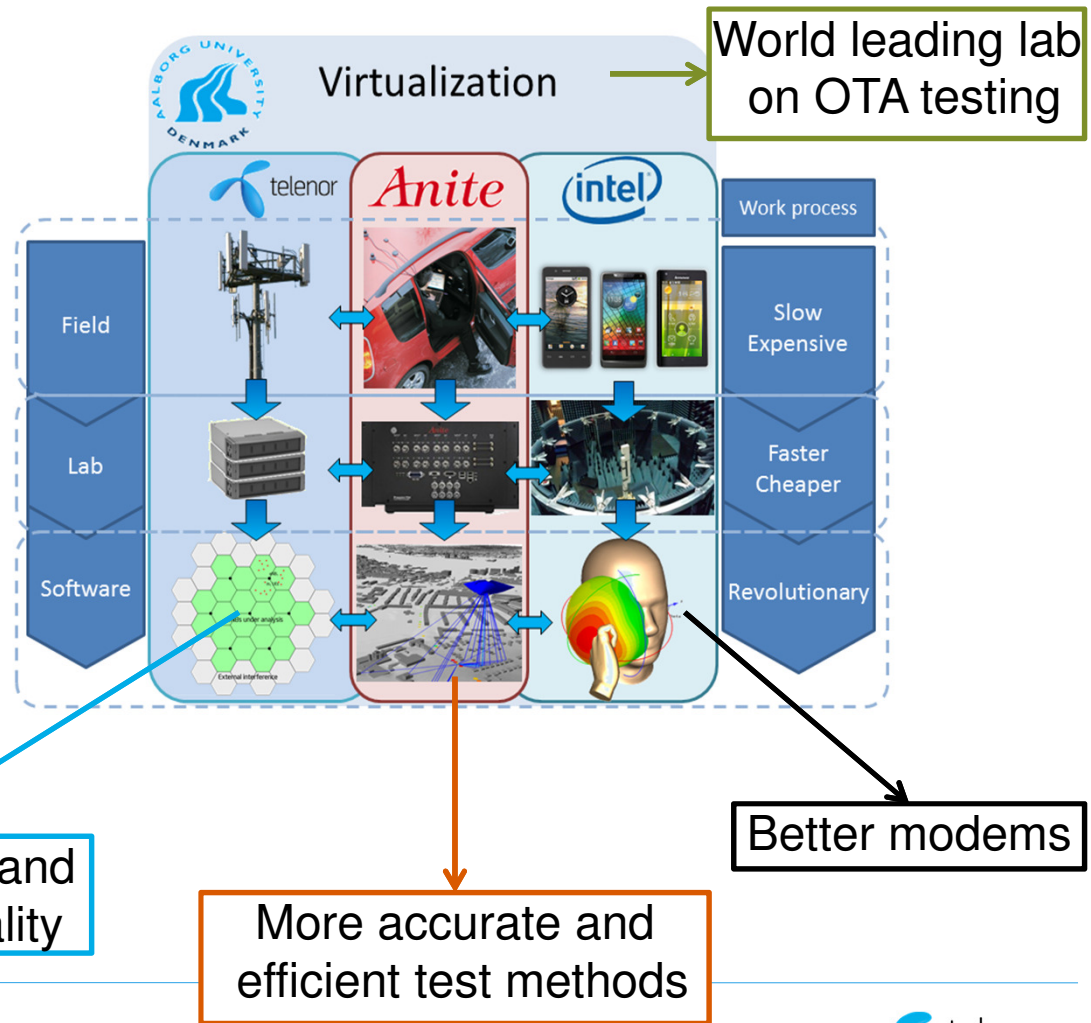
AALBORG UNIVERSITY DENMARK

Virtualization

World leading lab on OTA testing

telenor

Anite

intel

Work process

Field

Slow Expensive

Lab

Faster Cheaper

Software

Revolutionary

External interference

Better modems

and
ality

More accurate and efficient test methods